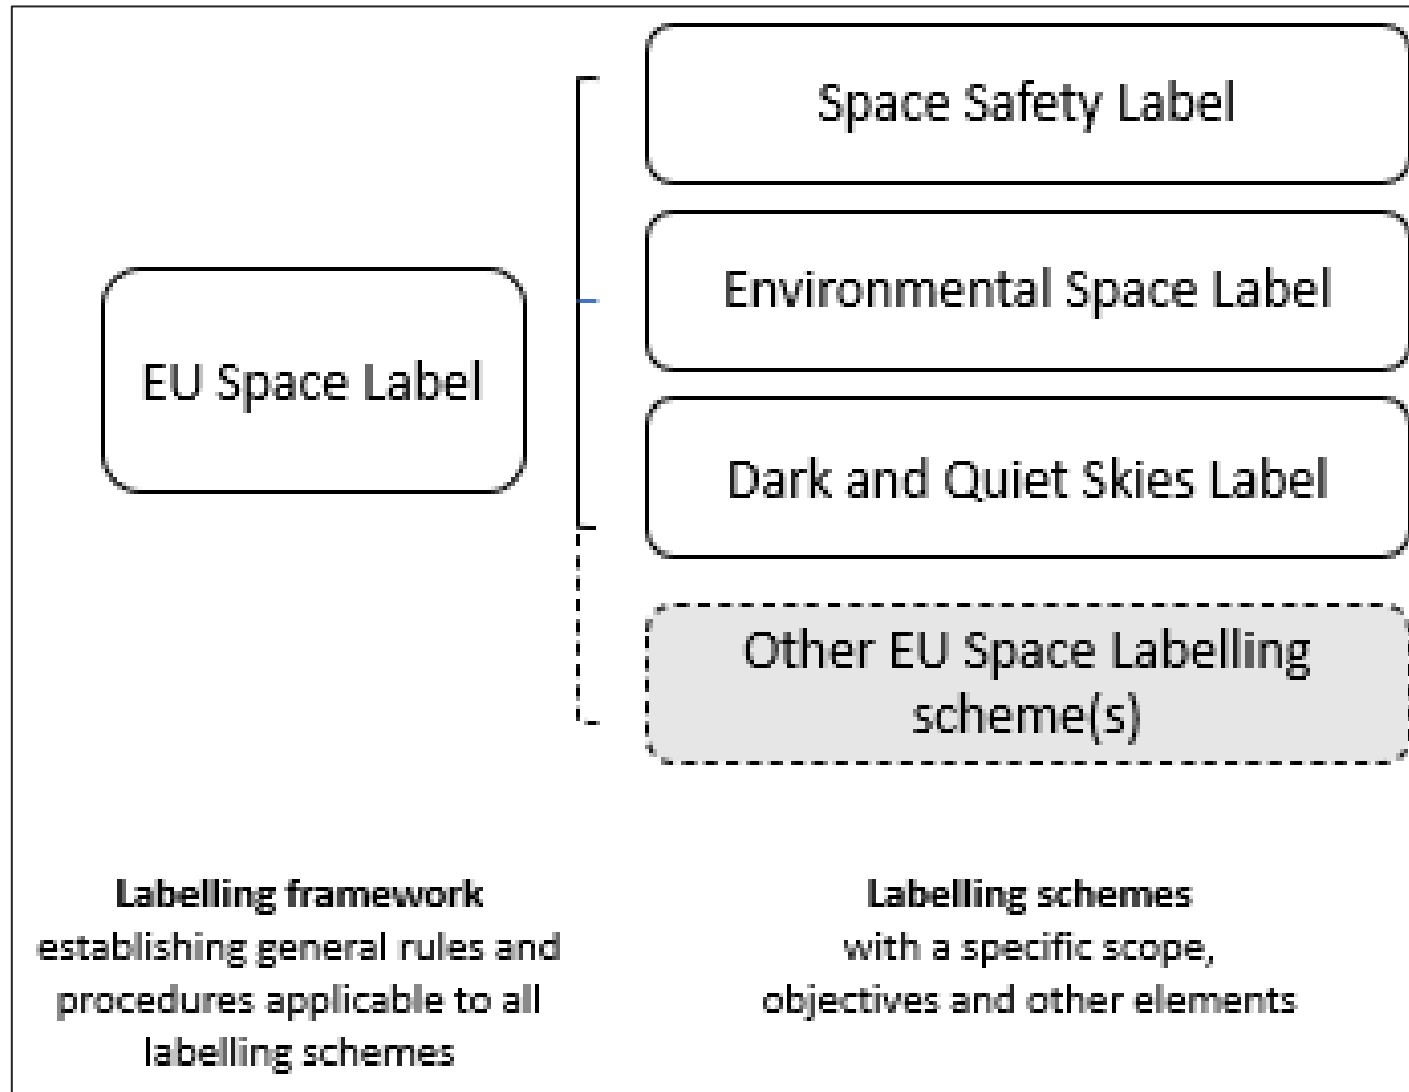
EU Space Label

Space Safety Label

Environmental Space Label

Dark and Quiet Skies Label

Other EU Space Labelling scheme(s)

**Labelling framework**
establishing general rules and procedures applicable to all labelling schemes

**Labelling schemes**
with a specific scope, objectives and other elements